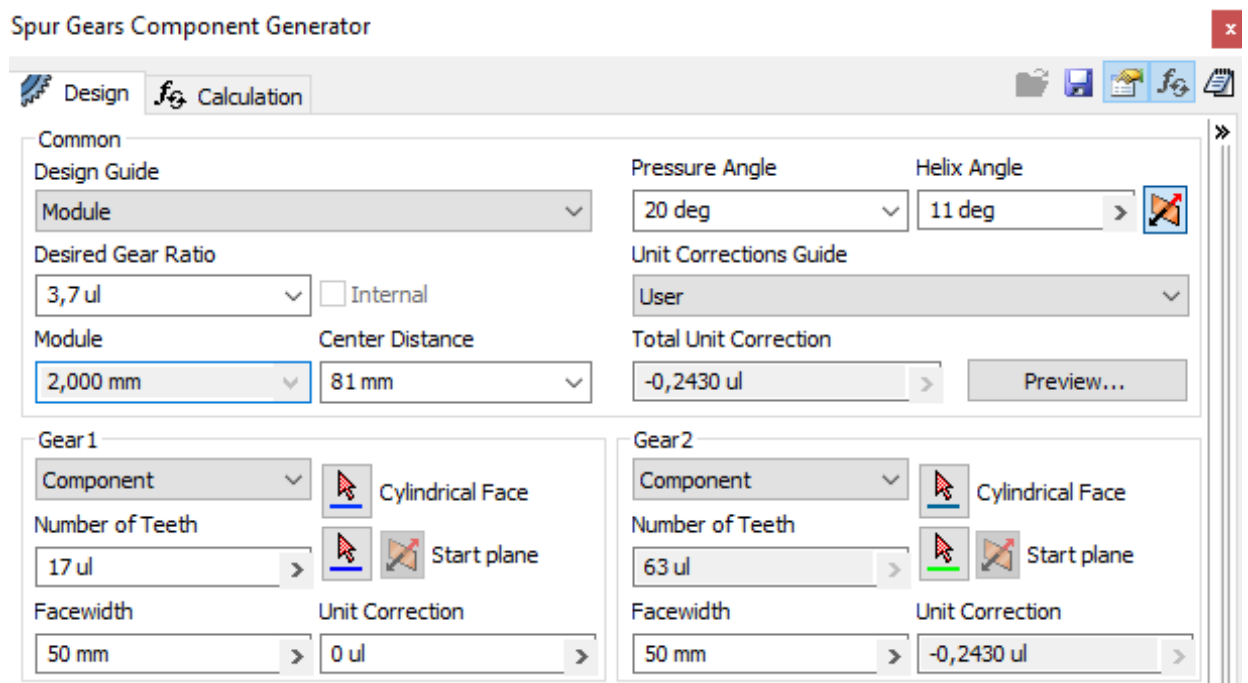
Spur Gears Component Generator
x
Design
Calculation
»
Common
Design Guide
Module
Pressure Angle
20 deg
Helix Angle
11 deg
Desired Gear Ratio
3,7 ul
Internal
Unit Corrections Guide
User
Module
2,000 mm
Center Distance
81 mm
Total Unit Correction
-0,2430 ul
Preview...
Gear1
Component
Cylindrical Face
Number of Teeth
17 ul
Start plane
Facewidth
50 mm
Unit Correction
0 ul
Gear2
Component
Cylindrical Face
Number of Teeth
63 ul
Start plane
Facewidth
50 mm
Unit Correction
-0,2430 ul